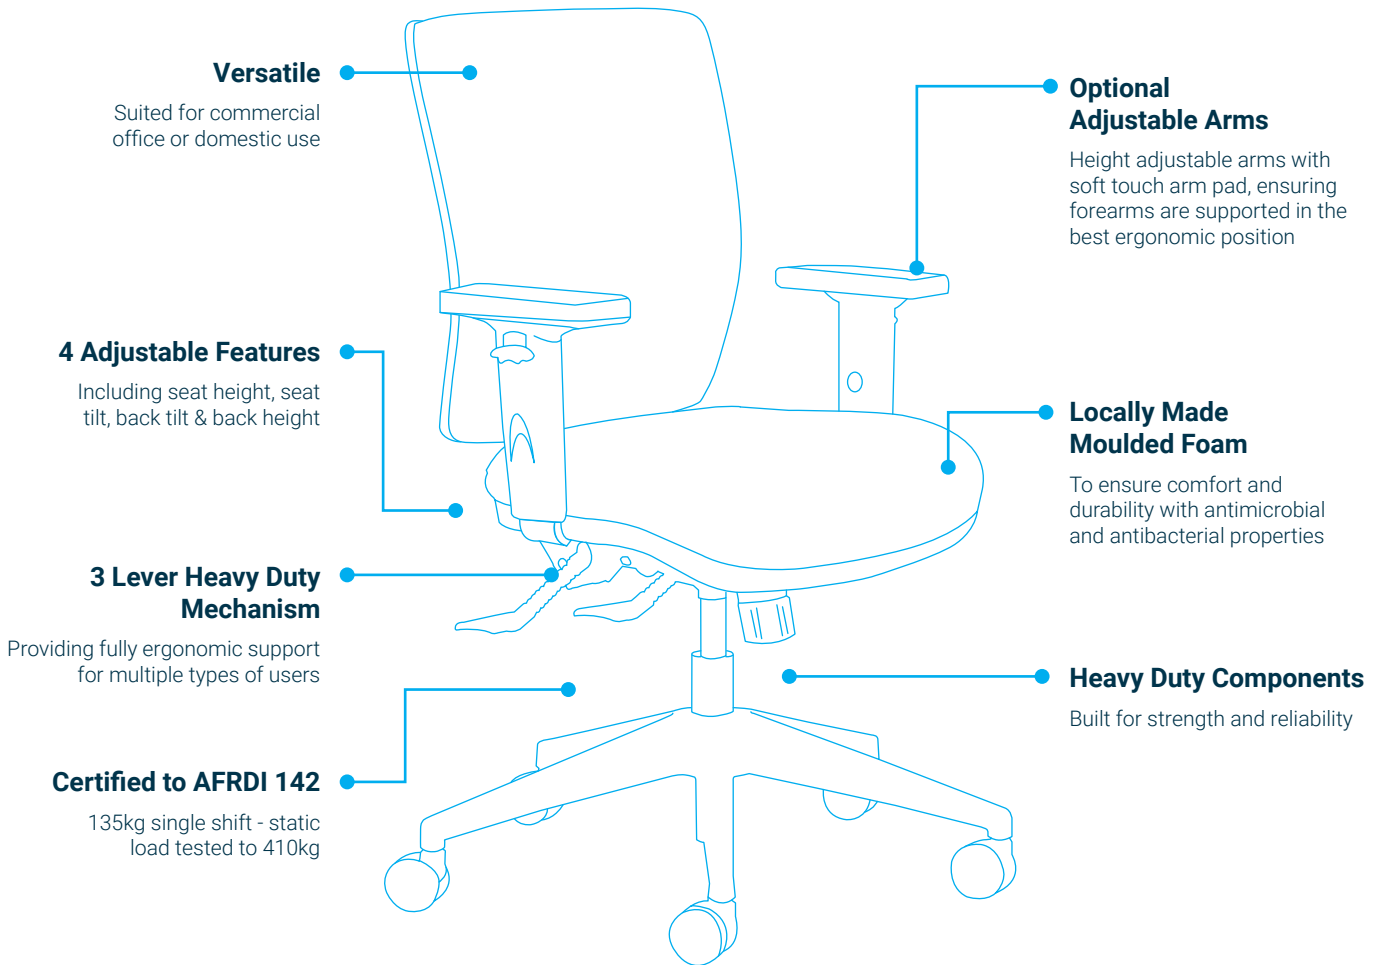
Versatile

Suited for commercial office or domestic use

Optional Adjustable Arms

Height adjustable arms with soft touch arm pad, ensuring forearms are supported in the best ergonomic position

4 Adjustable Features

Including seat height, seat tilt, back tilt & back height

Locally Made Moulded Foam

To ensure comfort and durability with antimicrobial and antibacterial properties

3 Lever Heavy Duty Mechanism

Providing fully ergonomic support for multiple types of users

Heavy Duty Components

Built for strength and reliability

Certified to AFRDI 142

135kg single shift - static load tested to 410kg